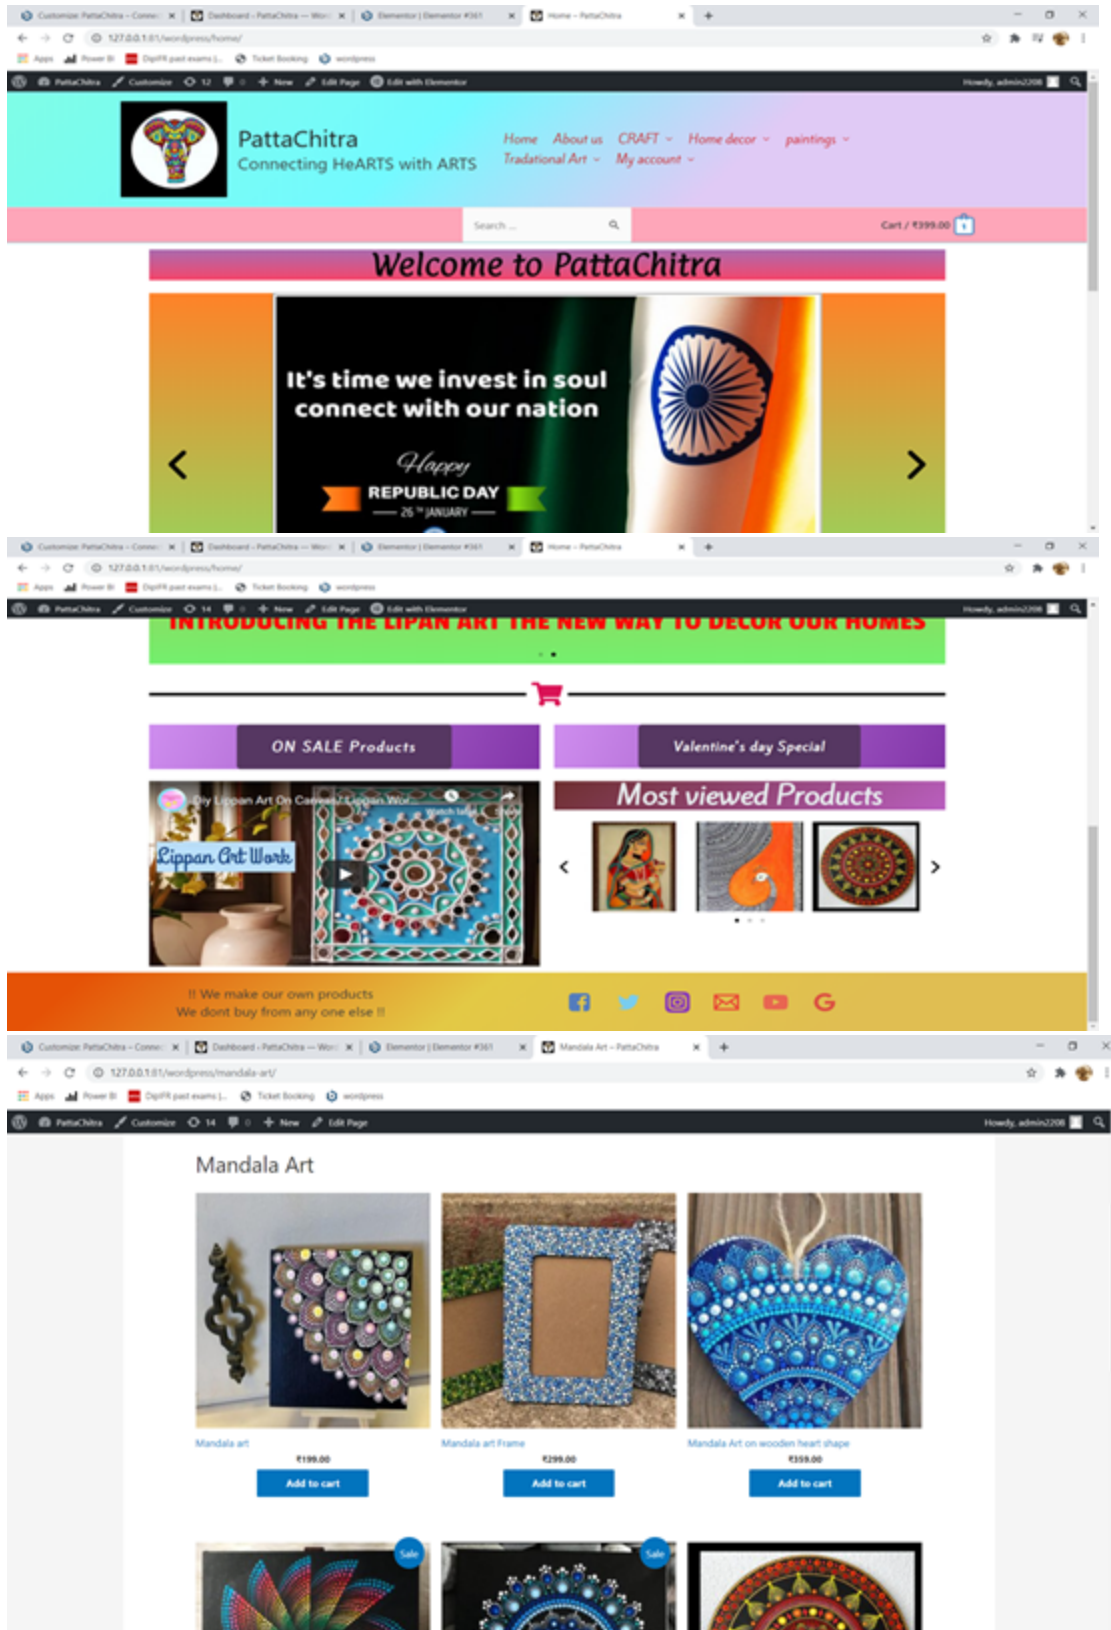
Customize: PattaChitra – Conn | Dashboard ‹ PattaChitra — Wo | Elementor | Elementor #361 | Home – PattaChitra

127.0.0.1:81/wordpress/home/

Apps | Power BI | DipIFR past exams | Ticket Booking | wordpress

PattaChitra | Customize | 12 | 0 | New | Edit Page | Edit with Elementor | Howdy, admin2208

PattaChitra
Connecting HeARTS with ARTS

Home | About us | CRAFT | Home decor | paintings | Tradational Art | My account

Search ...

Cart / ₹399.00 1

Welcome to PattaChitra

It's time we invest in soul connect with our nation

Happy REPUBLIC DAY 26 TH JANUARY

Customize: PattaChitra – Conn | Dashboard ‹ PattaChitra — Wo | Elementor | Elementor #361 | Home – PattaChitra

127.0.0.1:81/wordpress/home/

Apps | Power BI | DipIFR past exams | Ticket Booking | wordpress

PattaChitra | Customize | 14 | 0 | New | Edit Page | Edit with Elementor | Howdy, admin2208

INTRODUCING THE LIPAN ART THE NEW WAY TO DECOR OUR HOMES

ON SALE Products

Valentine's day Special

Diy Lippan Art On Canvas / Lippan Wor...

Watch later

Lippan Art Work

Most viewed Products

!! We make our own products
We dont buy from any one else !!

Customize: PattaChitra – Conn | Dashboard ‹ PattaChitra — Wo | Elementor | Elementor #361 | Mandala Art – PattaChitra

127.0.0.1:81/wordpress/mandala-art/

Apps | Power BI | DipIFR past exams | Ticket Booking | wordpress

PattaChitra | Customize | 14 | 0 | New | Edit Page | Howdy, admin2208

Mandala Art

Mandala art
₹199.00
Add to cart

Mandala art Frame
₹299.00
Add to cart

Mandala Art on wooden heart shape
₹359.00
Add to cart

Sale

Sale